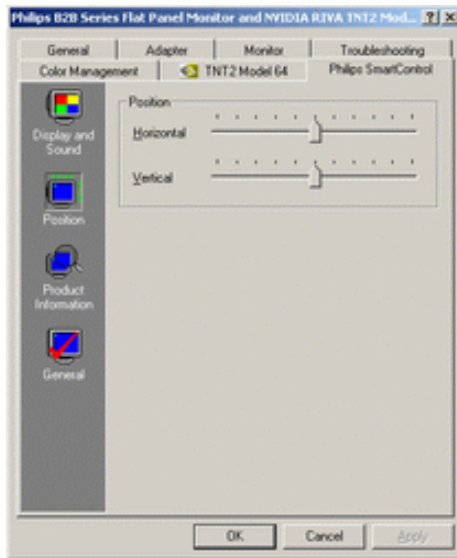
Philips B2B Series Flat Panel Monitor and NVIDIA RIVA TNT2 Mod... ? X

General
Adapter
Monitor
Troubleshooting
Color Management
TNT2 Model 64
Philips SmartControl

Display and Sound
Position
Product Information
General

Position
Horizontal
Vertical

OK
Cancel
Apply